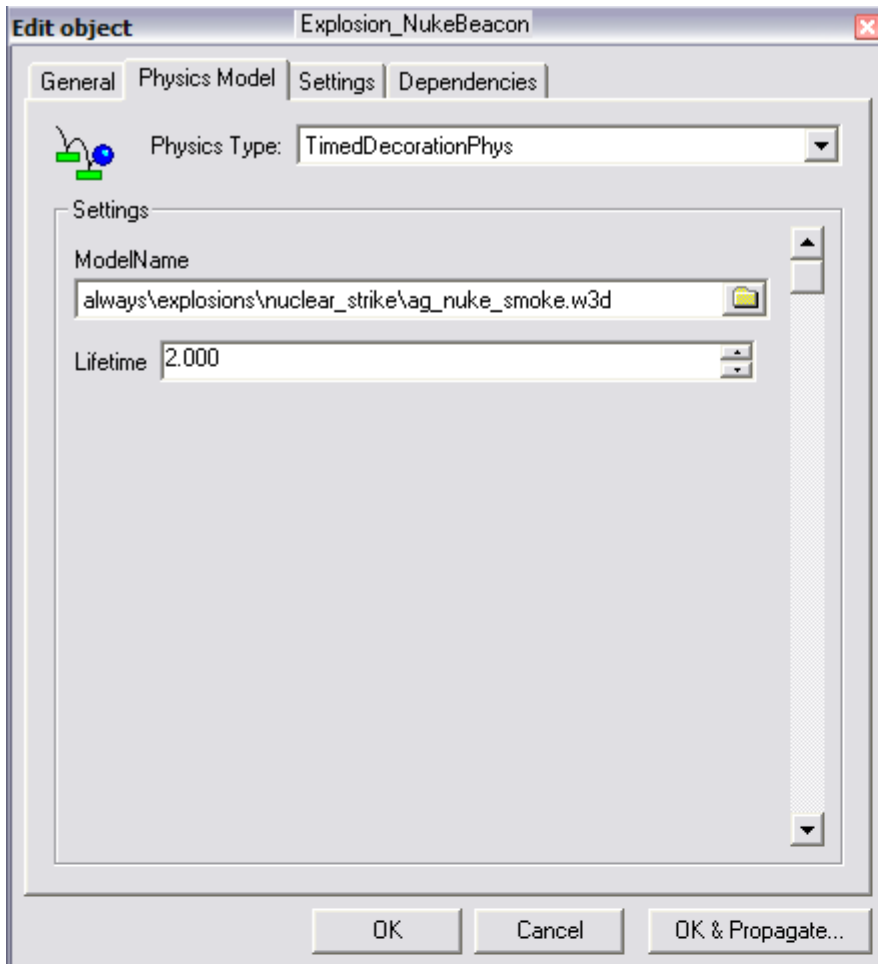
Edit object
Explosion_NukeBeacon

General | Physics Model | Settings | Dependencies

Physics Type: TimedDecorationPhys

Settings

ModelName

always\explosions\nuclear_strike\ag_nuke_smoke.w3d

Lifetime 2.000

OK | Cancel | OK & Propagate...